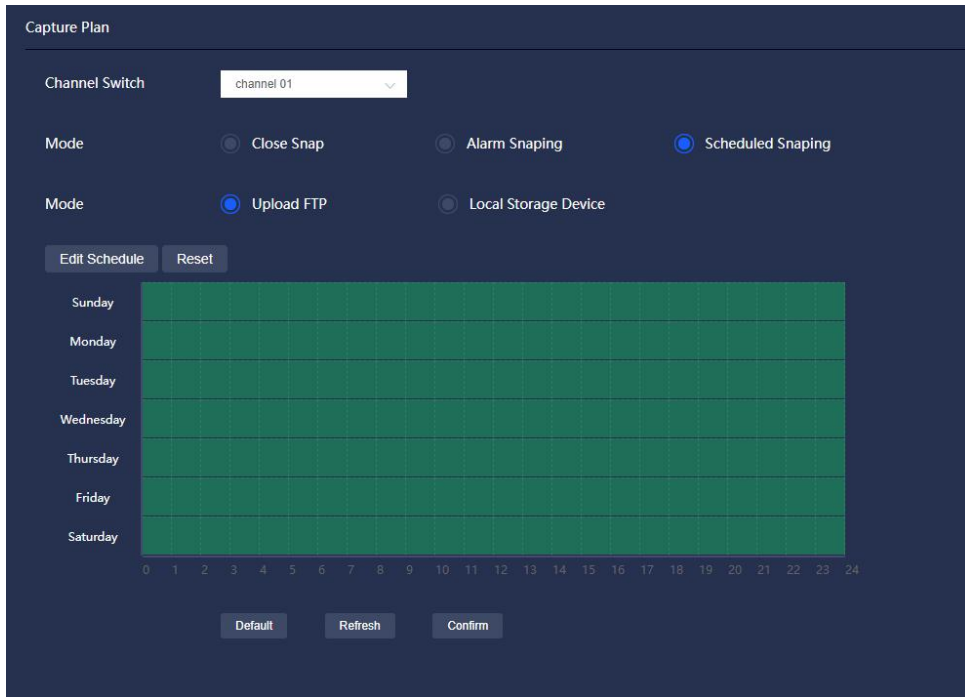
Capture Plan

Channel Switch channel 01

Mode Close Snap Alarm Snaping Scheduled Snaping

Mode Upload FTP Local Storage Device

Edit Schedule Reset

Sunday
Monday
Tuesday
Wednesday
Thursday
Friday
Saturday

0 1 2 3 4 5 6 7 8 9 10 11 12 13 14 15 16 17 18 19 20 21 22 23 24

Default Refresh Confirm